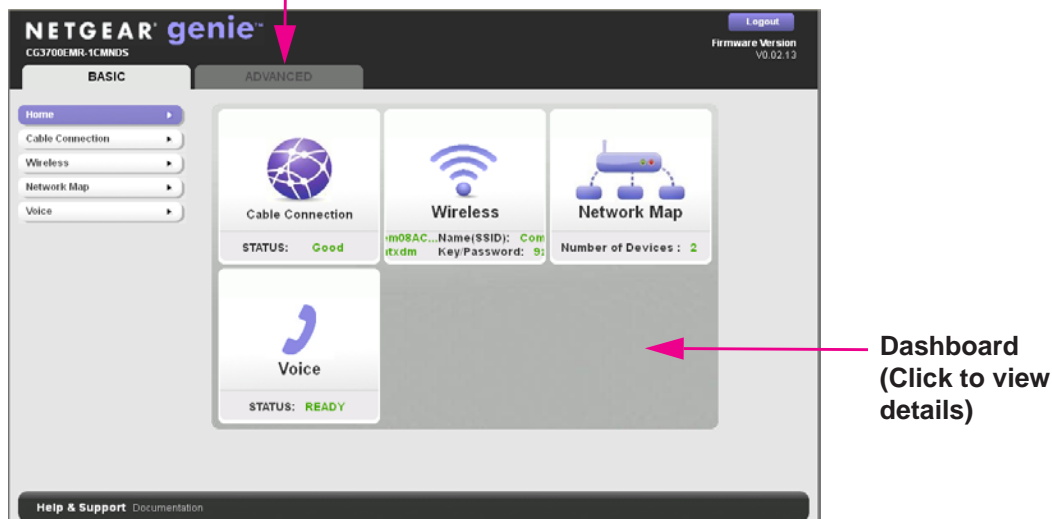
NETGEAR genie™
CG3700EMR-1CMNDS

Logout
Firmware Version
V0.02.13

BASIC
ADVANCED

Home
Cable Connection
Wireless
Network Map
Voice

Cable Connection
STATUS: Good

Wireless
m08AC... Name(SSID): Com
txdm Key/Password: 9

Network Map
Number of Devices : 2

Voice
STATUS: READY

Dashboard (Click to view details)

Help & Support Documentation